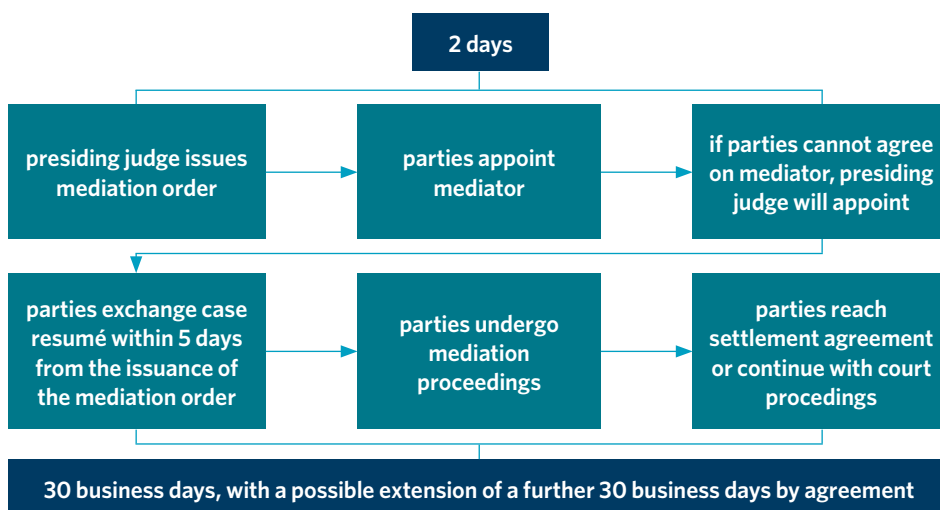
2 days

presiding judge issues mediation order

parties appoint mediator

if parties cannot agree on mediator, presiding judge will appoint

parties exchange case resumé within 5 days from the issuance of the mediation order

parties undergo mediation proceedings

parties reach settlement agreement or continue with court procedings

30 business days, with a possible extension of a further 30 business days by agreement